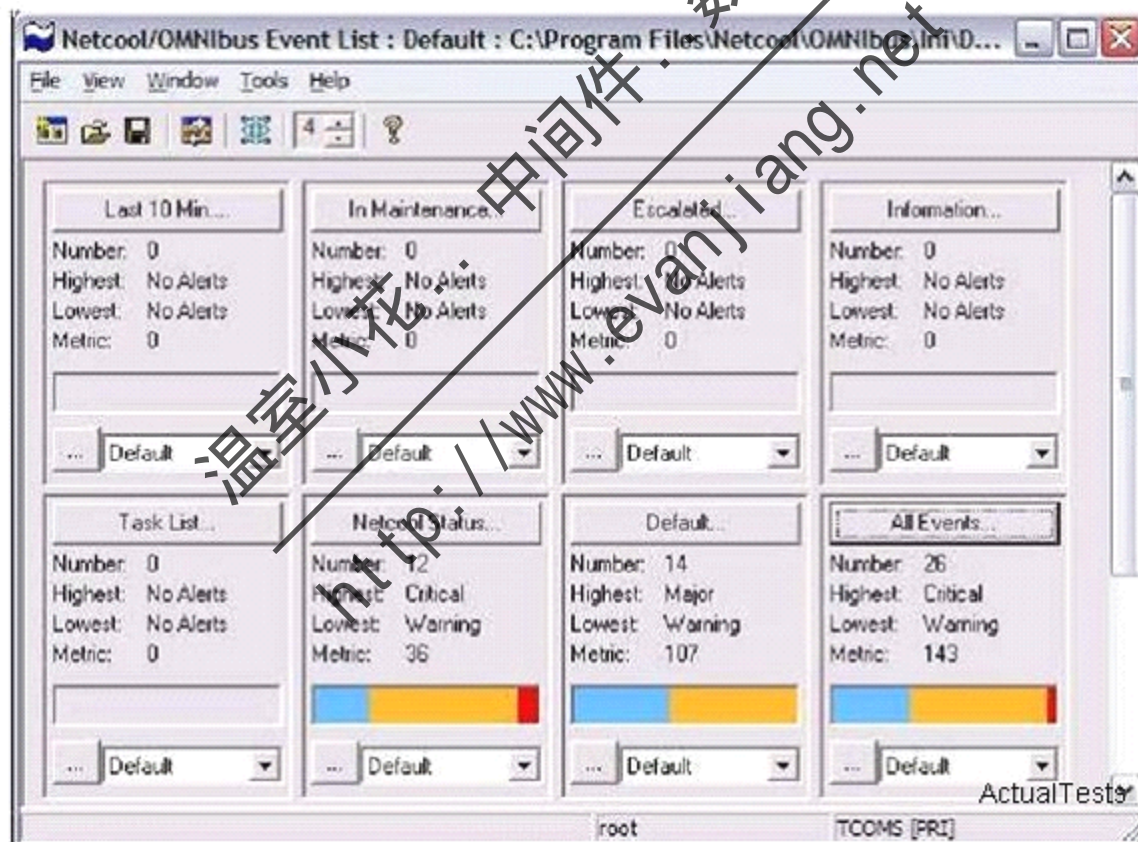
Netcool/OMNIbus Event List : Default : C:\Program Files\Netcool\OMNIbus\ini\D...

File View Window Tools Help

4

Last 10 Min...
Number: 0
Highest: No Alerts
Lowest: No Alerts
Metric: 0
... Default

In Maintenance...
Number: 0
Highest: No Alerts
Lowest: No Alerts
Metric: 0
... Default

Escalated...
Number: 0
Highest: No Alerts
Lowest: No Alerts
Metric: 0
... Default

Information...
Number: 0
Highest: No Alerts
Lowest: No Alerts
Metric: 0
... Default

Task List...
Number: 0
Highest: No Alerts
Lowest: No Alerts
Metric: 0
... Default

Netcool Status...
Number: 12
Highest: Critical
Lowest: Warning
Metric: 36
... Default

Default...
Number: 14
Highest: Major
Lowest: Warning
Metric: 107
... Default

All Events...
Number: 26
Highest: Critical
Lowest: Warning
Metric: 143
... Default

ActualTests

root
TCOMS [PRI]

温室小花：中间件：数
http://www.evanjiang.net